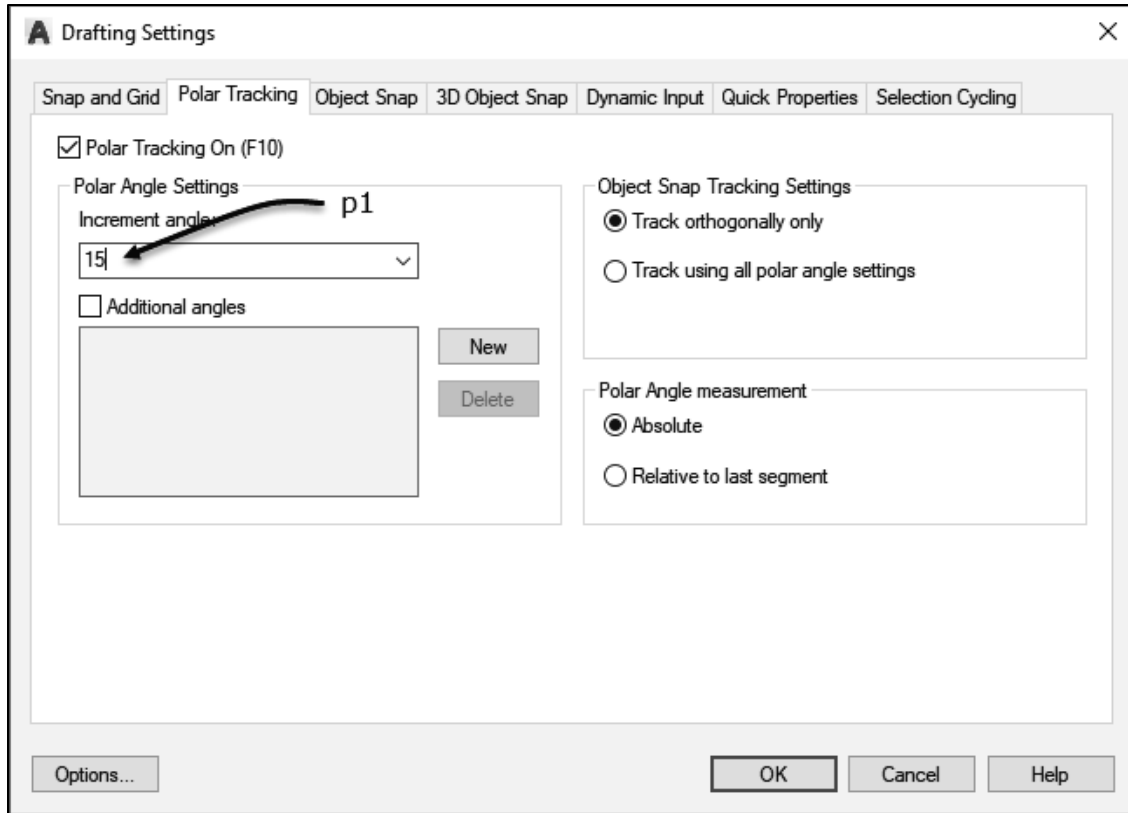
Drafting Settings

×

Snap and Grid | Polar Tracking | Object Snap | 3D Object Snap | Dynamic Input | Quick Properties | Selection Cycling

Polar Tracking On (F10)

Polar Angle Settings

Increment angle:

p1

15

Additional angles

New

Delete

Object Snap Tracking Settings

Track orthogonally only

Track using all polar angle settings

Polar Angle measurement

Absolute

Relative to last segment

Options...

OK

Cancel

Help